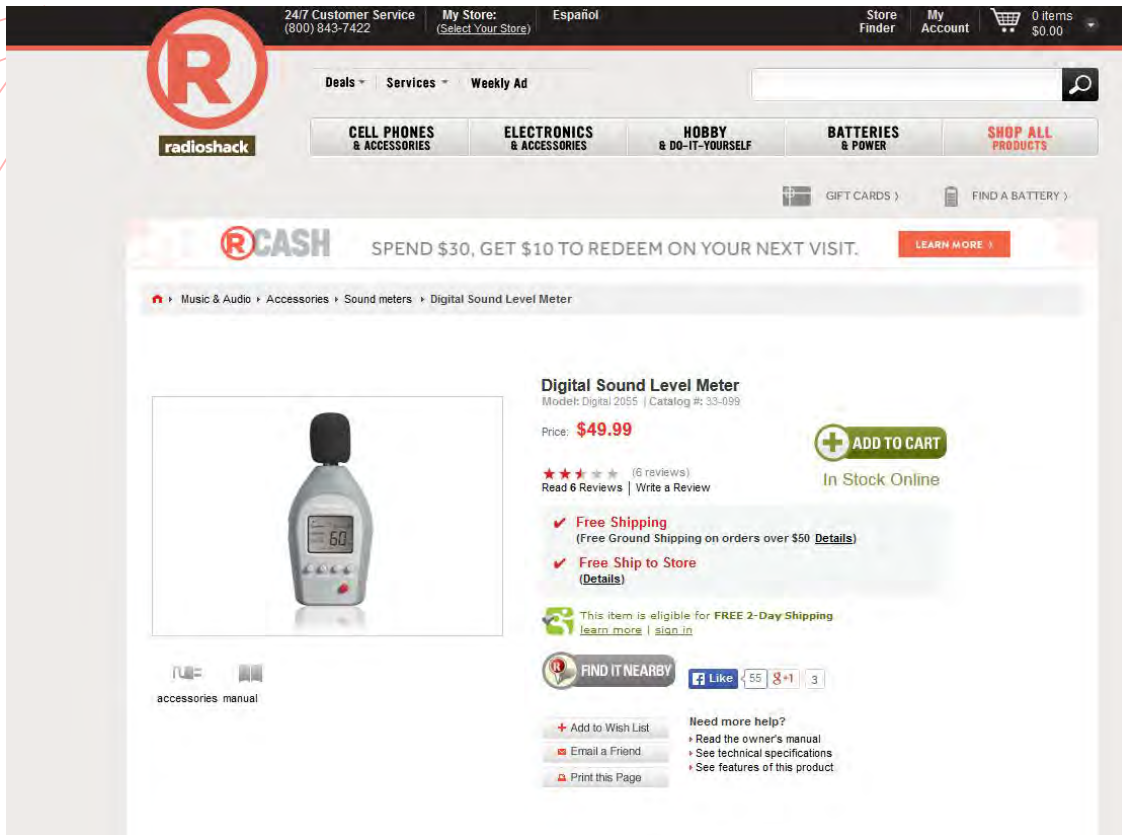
24/7 Customer Service
(800) 843-7422

My Store:
(Select Your Store)

Español

Store Finder

My Account

0 items
$0.00

R
radioshack

Deals
Services
Weekly Ad

CELL PHONES & ACCESSORIES
ELECTRONICS & ACCESSORIES
HOBBY & DO-IT-YOURSELF
BATTERIES & POWER
SHOP ALL PRODUCTS

GIFT CARDS ›
FIND A BATTERY ›

RCASH SPEND $30, GET $10 TO REDEEM ON YOUR NEXT VISIT.
LEARN MORE ›

› Music & Audio › Accessories › Sound meters › Digital Sound Level Meter

60

accessories manual

Digital Sound Level Meter
Model: Digital 2055 | Catalog #: 33-099

Price: $49.99

ADD TO CART
In Stock Online

(6 reviews)
Read 6 Reviews | Write a Review

Free Shipping
(Free Ground Shipping on orders over $50 Details)

Free Ship to Store
(Details)

This item is eligible for FREE 2-Day Shipping
learn more | sign in

FIND IT NEARBY

Like 55 g+1 3

+ Add to Wish List
Email a Friend
Print this Page

Need more help?
› Read the owner's manual
› See technical specifications
› See features of this product